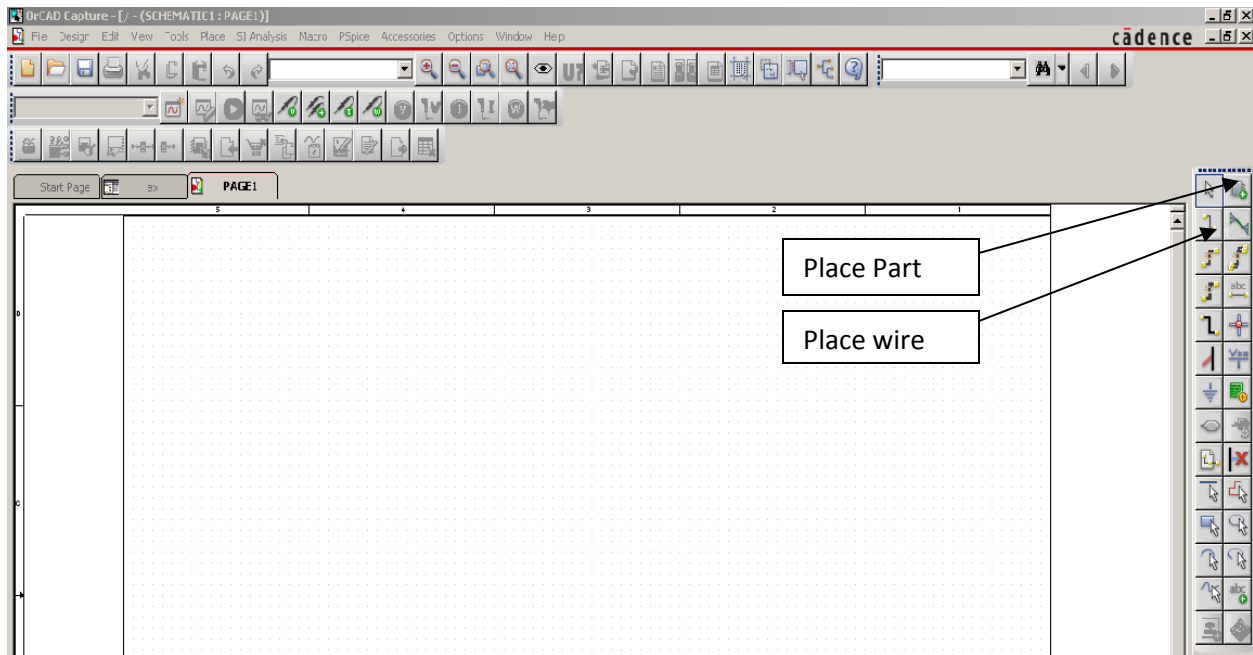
OrCAD Capture - [/ - (SCHEMATIC1 : PAGE1)]

File Design Edit View Tools Place SI Analysis Macro PSpice Accessories Options Window Help

cādence

Start Page

ex

PAGE1

5
4
3
2
1

D

C

Place Part

Place wire